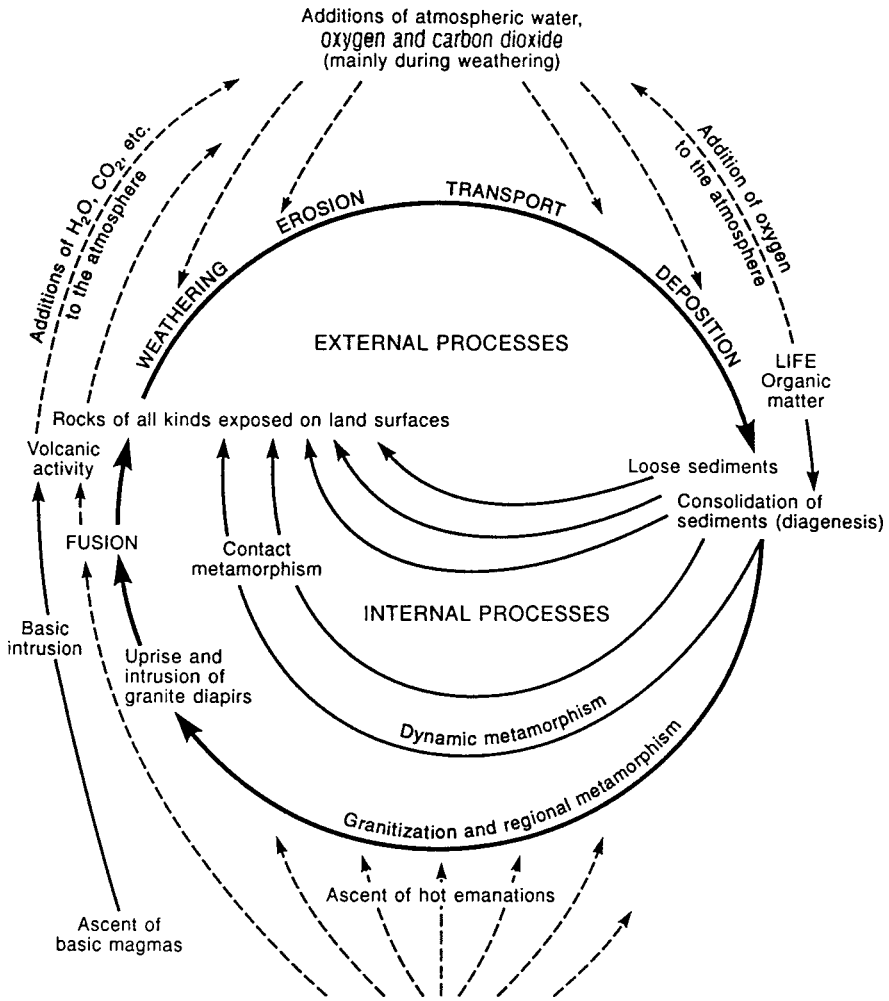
Additions of atmospheric water, oxygen and carbon dioxide (mainly during weathering)

Additions of $H_2O$, $CO_2$, etc. to the atmosphere

Addition of oxygen to the atmosphere

WEATHERING

EROSION

TRANSPORT

DEPOSITION

EXTERNAL PROCESSES

LIFE
Organic matter

Rocks of all kinds exposed on land surfaces

Volcanic activity

FUSION

Loose sediments

Consolidation of sediments (diagenesis)

Contact metamorphism

INTERNAL PROCESSES

Basic intrusion

Uprise and intrusion of granite diapirs

Dynamic metamorphism

Granitization and regional metamorphism

Ascent of hot emanations

Ascent of basic magmas